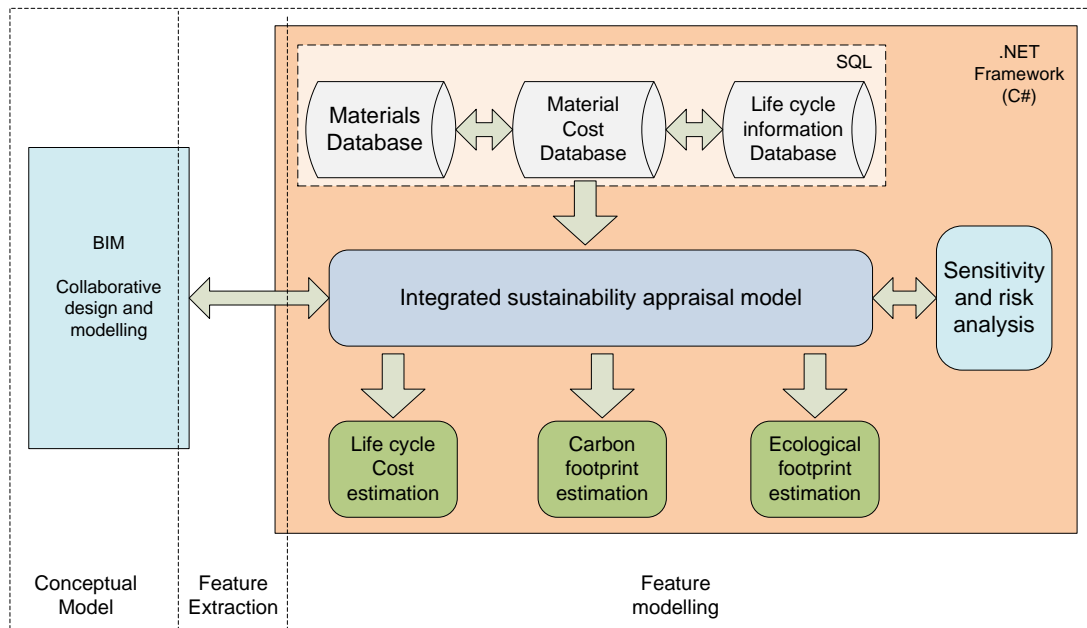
SQL

.NET Framework (C#)

Materials Database

Material Cost Database

Life cycle information Database

BIM

Collaborative design and modelling

Integrated sustainability appraisal model

Sensitivity and risk analysis

Life cycle Cost estimation

Carbon footprint estimation

Ecological footprint estimation

Conceptual Model

Feature Extraction

Feature modelling